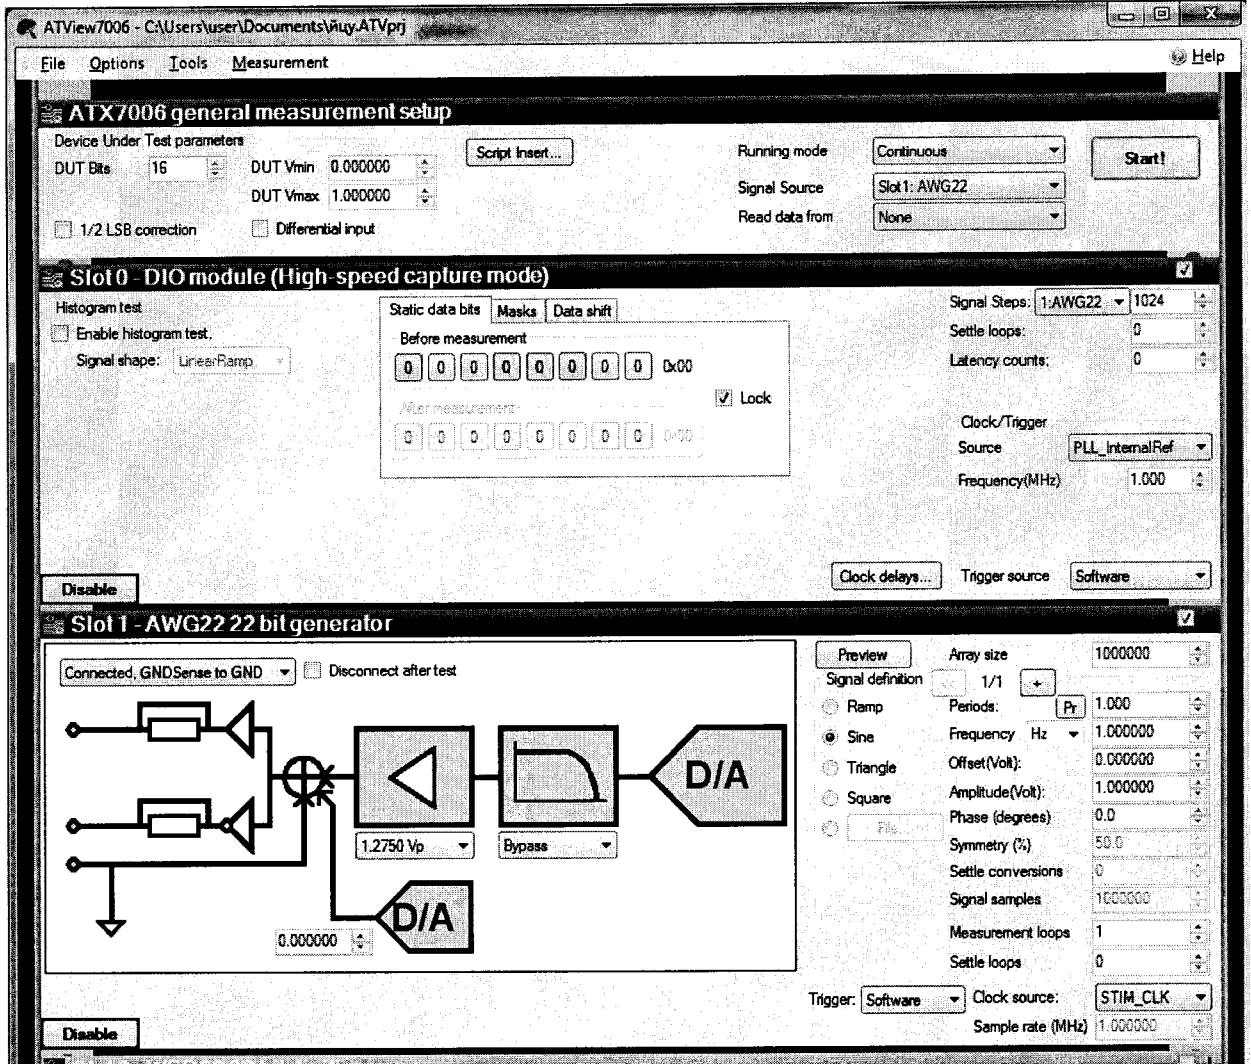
ATView7006 - C:\Users\user\Documents\йцу.ATVprj

File Options Tools Measurement

Help

ATX7006 general measurement setup

Device Under Test parameters

DUT Bits 16

DUT Vmin 0.000000

DUT Vmax 1.000000

Script Insert...

Running mode Continuous

Signal Source Slot1: AWG22

Read data from None

Start!

1/2 LSB correction

Differential input

Slot 0 - DIO module (High-speed capture mode)

Histogram test

Enable histogram test.

Signal shape: LinearRamp

Static data bits Masks Data shift

Before measurement

0 0 0 0 0 0 0 0 0x00

Lock

After measurement

0 0 0 0 0 0 0 0 0x00

Signal Steps: 1:AWG22 1024

Settle loops: 0

Latency counts: 0

Clock/Trigger

Source PLL_InternalRef

Frequency(MHz) 1.000

Disable

Clock delays...

Trigger source Software

Slot 1 - AWG22 22 bit generator

Connected, GNDSense to GND

Disconnect after test

D/A

1.2750 Vp

Bypass

D/A

0.000000

Preview

Signal definition

1/1

+

Ramp

Sine

Triangle

Square

File...

Array size 1000000

Periods: Pr 1.000

Frequency Hz 1.000000

Offset(Volt): 0.000000

Amplitude(Volt): 1.000000

Phase (degrees) 0.0

Symmetry (%) 50.0

Settle conversions 0

Signal samples 1000000

Measurement loops 1

Settle loops 0

Trigger: Software

Clock source: STIM_CLK

Sample rate (MHz) 1.000000

Disable